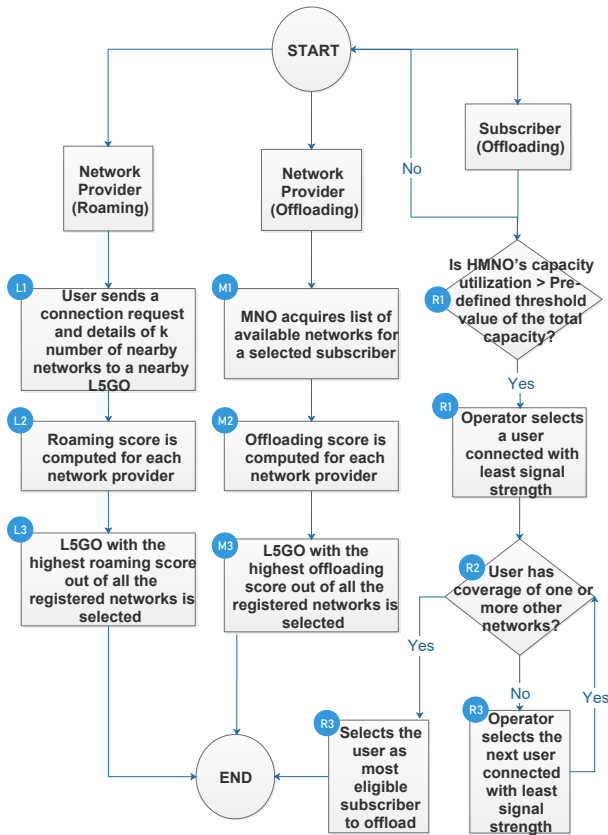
START

Network Provider (Roaming)

Network Provider (Offloading)

Subscriber (Offloading)

No

L1
User sends a connection request and details of k number of nearby networks to a nearby L5GO

L2
Roaming score is computed for each network provider

L3
L5GO with the highest roaming score out of all the registered networks is selected

M1
MNO acquires list of available networks for a selected subscriber

M2
Offloading score is computed for each network provider

M3
L5GO with the highest offloading score out of all the registered networks is selected

R1
Is HMNO's capacity utilization > Pre-defined threshold value of the total capacity?

Yes

R1
Operator selects a user connected with least signal strength

R2
User has coverage of one or more other networks?

Yes

No

Yes

R3
Selects the user as most eligible subscriber to offload

R3
Operator selects the next user connected with least signal strength

END